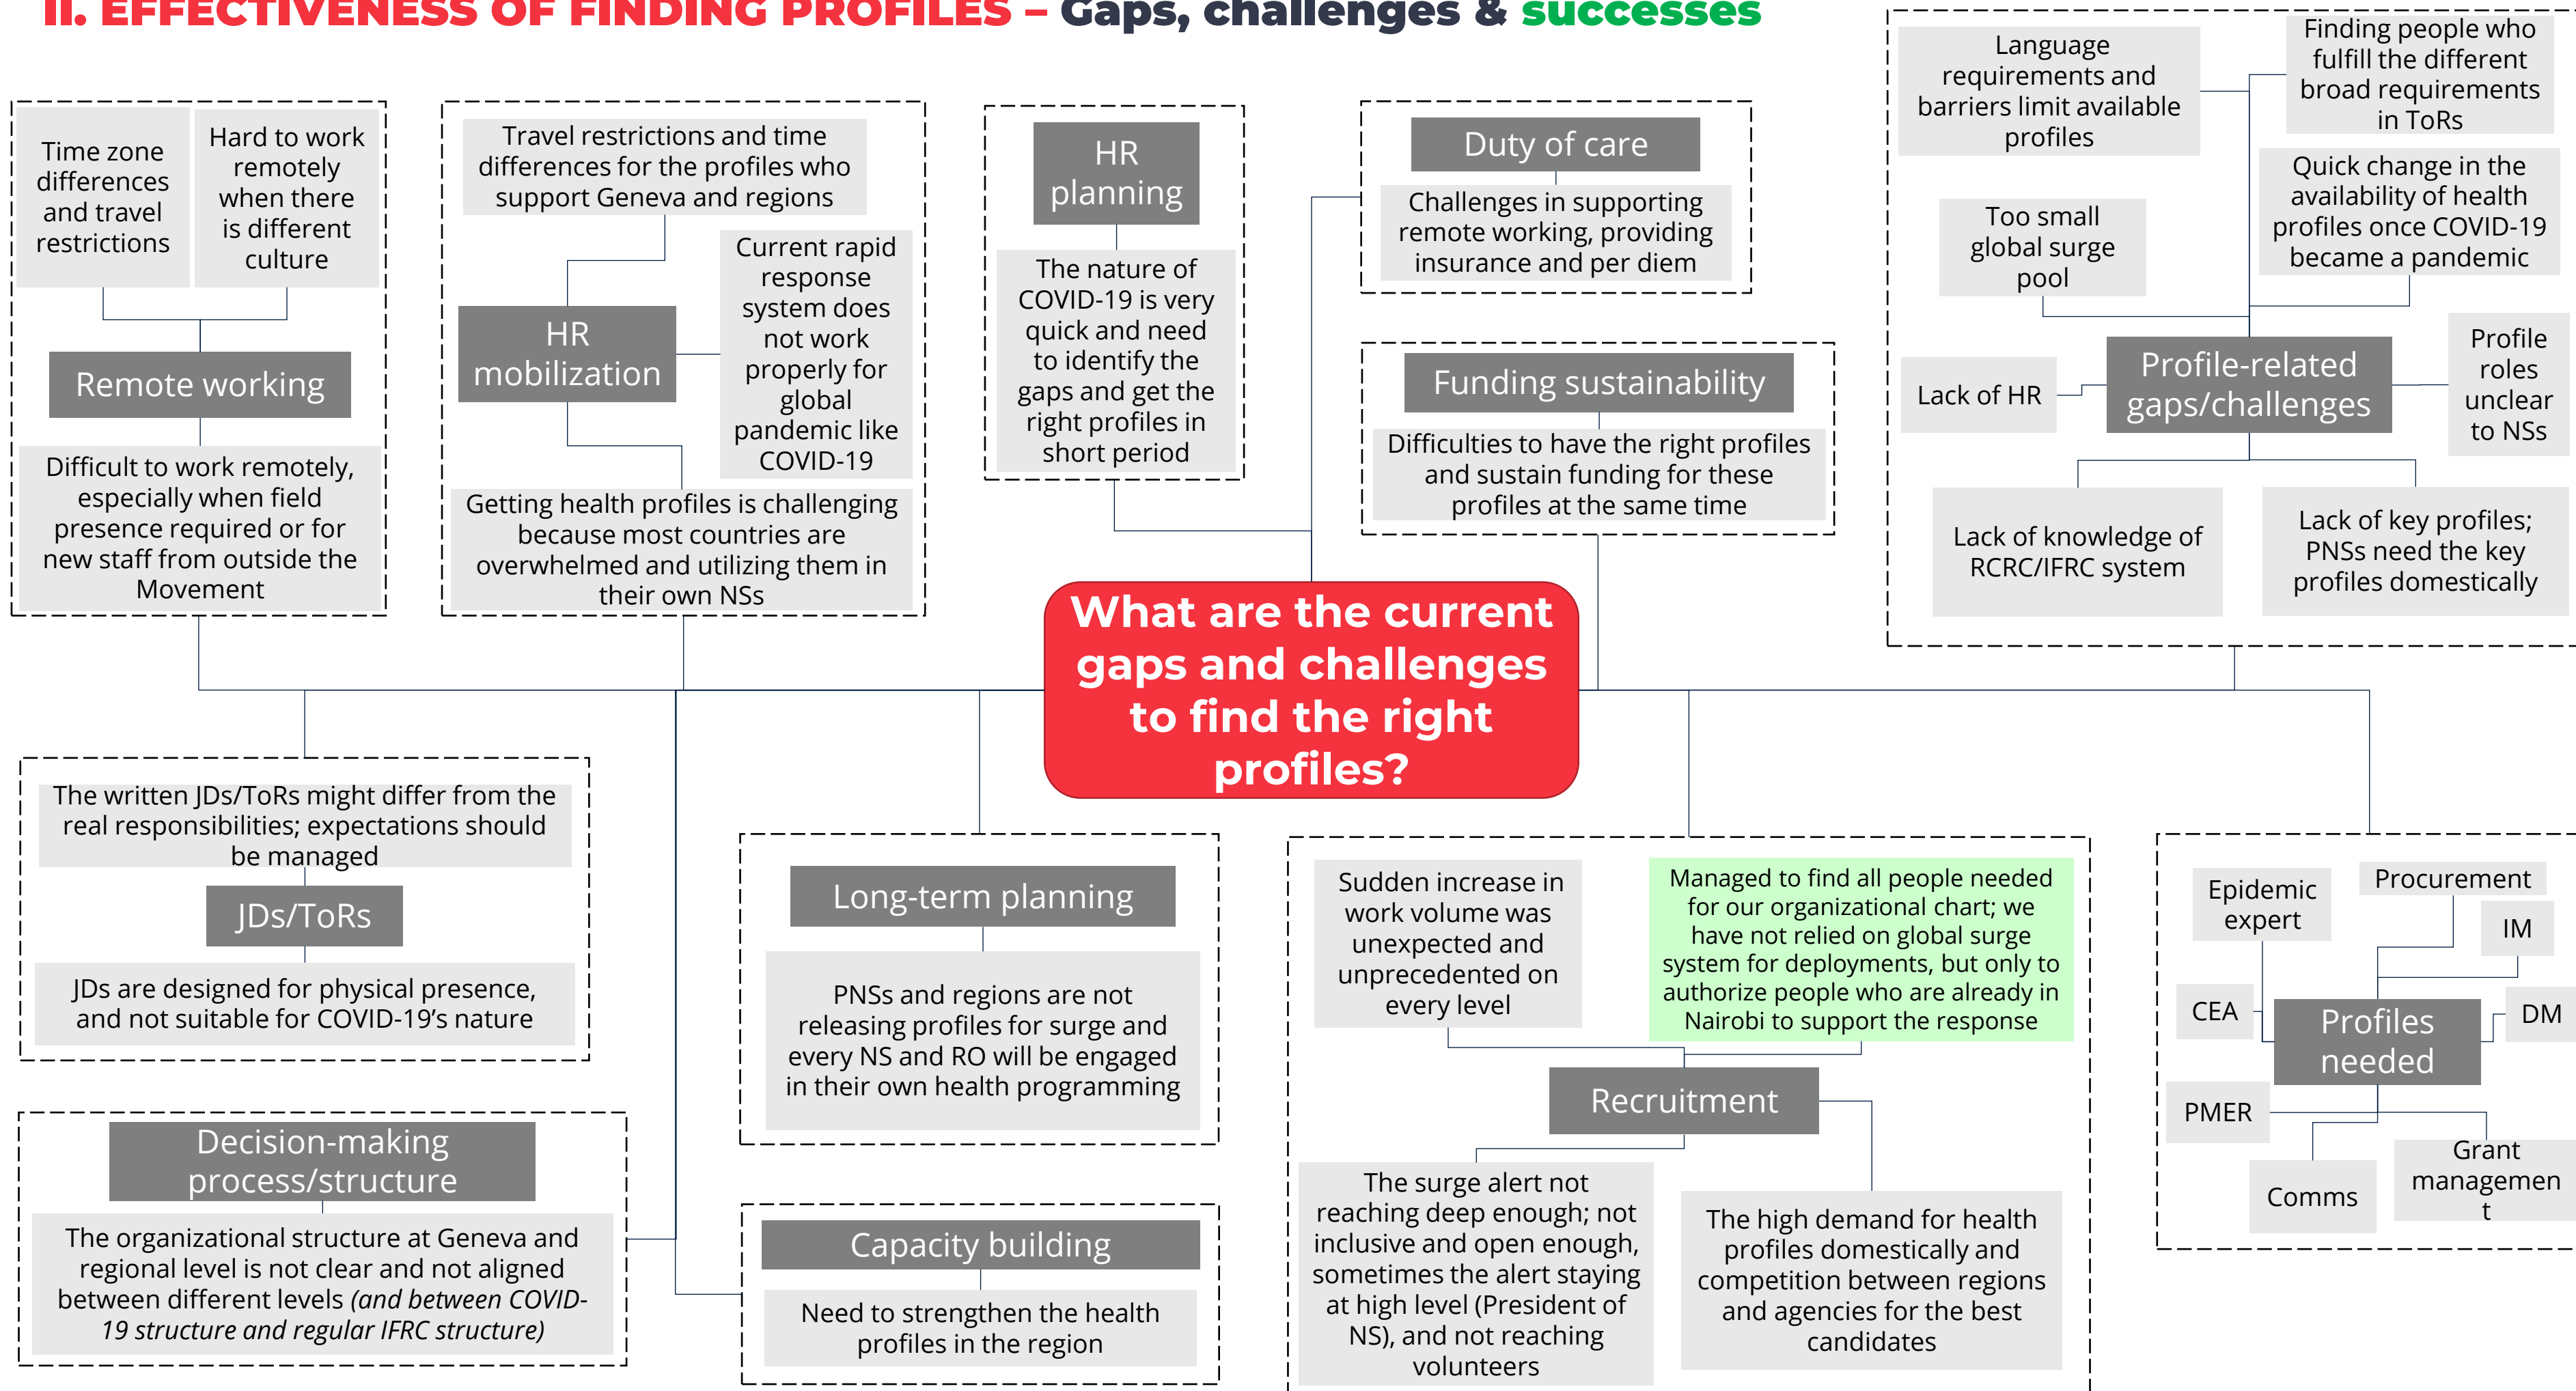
II. EFFECTIVENESS OF FINDING PROFILES – Gaps, challenges & successes

Time zone differences and travel restrictions

Hard to work remotely when there is different culture

Remote working

Difficult to work remotely, especially when field presence required or for new staff from outside the Movement

Travel restrictions and time differences for the profiles who support Geneva and regions

HR mobilization

Current rapid response system does not work properly for global pandemic like COVID-19

Getting health profiles is challenging because most countries are overwhelmed and utilizing them in their own NSs

HR planning

The nature of COVID-19 is very quick and need to identify the gaps and get the right profiles in short period

Duty of care

Challenges in supporting remote working, providing insurance and per diem

Funding sustainability

Difficulties to have the right profiles and sustain funding for these profiles at the same time

Language requirements and barriers limit available profiles

Finding people who fulfill the different broad requirements in ToRs

Quick change in the availability of health profiles once COVID-19 became a pandemic

Too small global surge pool

Lack of HR

Profile-related gaps/challenges

Profile roles unclear to NSs

Lack of knowledge of RCRC/IFRC system

Lack of key profiles; PNSs need the key profiles domestically

What are the current gaps and challenges to find the right profiles?

The written JDs/ToRs might differ from the real responsibilities; expectations should be managed

JDs/ToRs

JDs are designed for physical presence, and not suitable for COVID-19's nature

Long-term planning

PNSs and regions are not releasing profiles for surge and every NS and RO will be engaged in their own health programming

Sudden increase in work volume was unexpected and unprecedented on every level

Managed to find all people needed for our organizational chart; we have not relied on global surge system for deployments, but only to authorize people who are already in Nairobi to support the response

Recruitment

The surge alert not reaching deep enough; not inclusive and open enough, sometimes the alert staying at high level (President of NS), and not reaching volunteers

The high demand for health profiles domestically and competition between regions and agencies for the best candidates

Epidemic expert

Procurement

IM

CEA

Profiles needed

DM

PMER

Comms

Grant managemen t

Decision-making process/structure

The organizational structure at Geneva and regional level is not clear and not aligned between different levels (and between COVID-19 structure and regular IFRC structure)

Capacity building

Need to strengthen the health profiles in the region